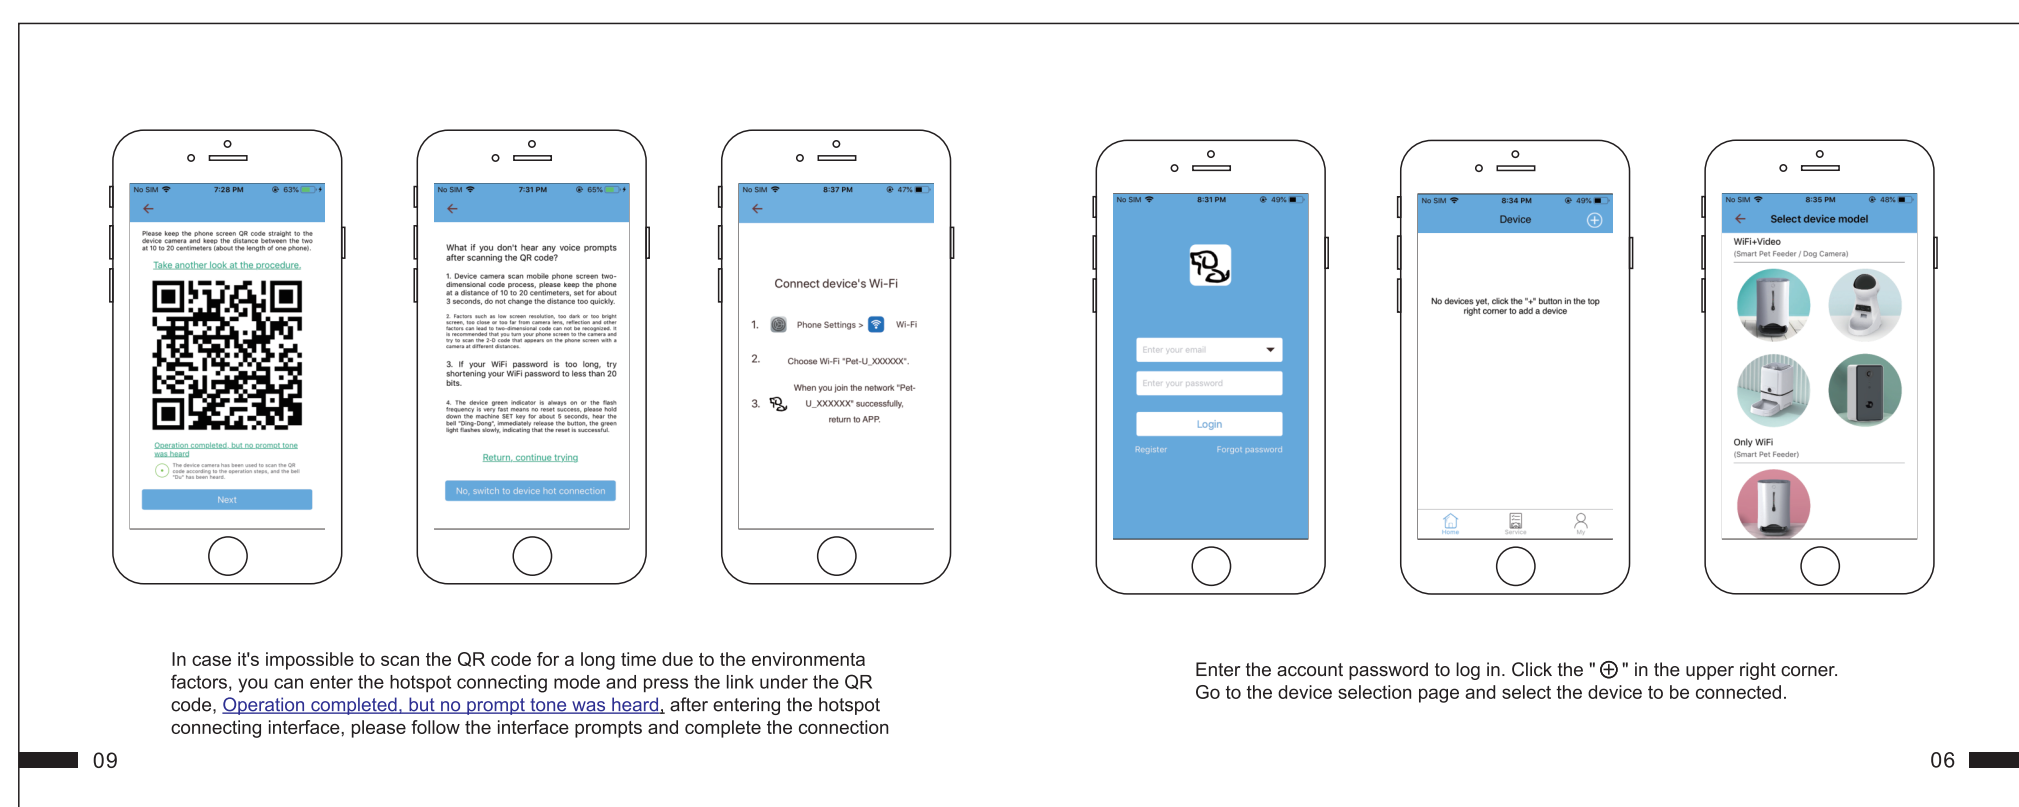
No SIM 7:28 PM 63%

Please keep the phone screen QR code straight to the device camera and keep the distance between the two at 10 to 20 centimeters (about the length of one phone).

Take another look at the procedure.

Operation completed, but no prompt tone was heard

The device camera has been used to scan the QR code according to the operation steps, and the bell "Du" has been heard.

Next

No SIM 7:31 PM 65%

What if you don't hear any voice prompts after scanning the QR code?

1. Device camera scan mobile phone screen two-dimensional code process, please keep the phone at a distance of 10 to 20 centimeters, set for about 3 seconds, do not change the distance too quickly.

2. Factors such as low screen resolution, too dark or too bright screen, too close or too far from camera lens, reflection and other factors can lead to two-dimensional code can not be recognized. It is recommended that you turn your phone screen to the camera and try to scan the 2-D code that appears on the phone screen with a camera at different distances.

3. If your WiFi password is too long, try shortening your WiFi password to less than 20 bits.

4. The device green indicator is always on or the flash frequency is very fast means no reset success, please hold down the machine SET key for about 5 seconds, hear the bell "Ding-Dong", immediately release the button, the green light flashes slowly, indicating that the reset is successful.

Return, continue trying

No, switch to device hot connection

No SIM 8:37 PM 47%

Connect device's Wi-Fi

1. Phone Settings > Wi-Fi

2. Choose Wi-Fi "Pet-U_XXXXXX".

3. When you join the network "Pet-U_XXXXXX" successfully, return to APP.

No SIM 8:31 PM 49%

Enter your email

Enter your password

Login

Register Forgot password

No SIM 8:34 PM 49%

Device

No devices yet, click the "+" button in the top right corner to add a device

Home Service My

No SIM 8:35 PM 48%

Select device model

WiFi+Video
(Smart Pet Feeder / Dog Camera)

Only WiFi
(Smart Pet Feeder)

In case it's impossible to scan the QR code for a long time due to the environmenta factors, you can enter the hotspot connecting mode and press the link under the QR code, Operation completed, but no prompt tone was heard, after entering the hotspot connecting interface, please follow the interface prompts and complete the connection

Enter the account password to log in. Click the "⊕" in the upper right corner. Go to the device selection page and select the device to be connected.

09

06